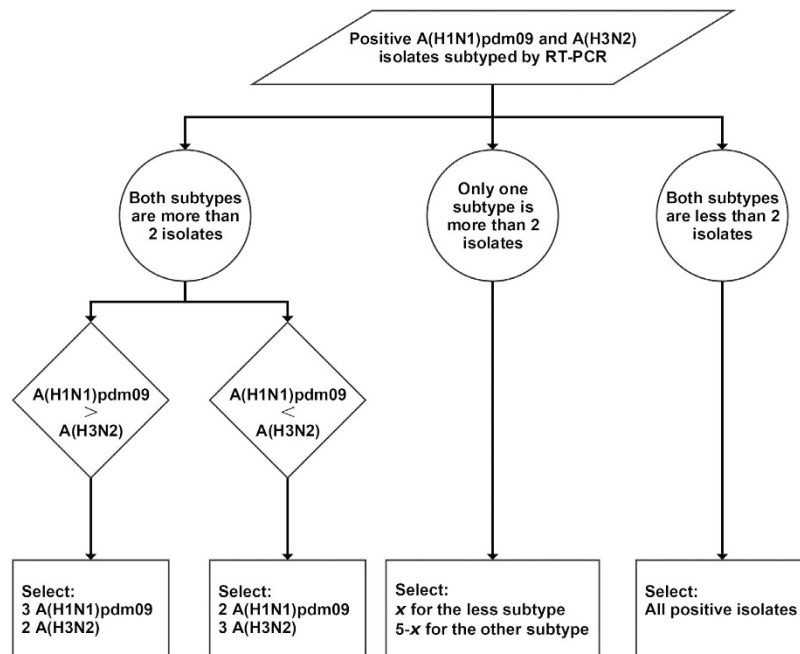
Positive A(H1N1)pdm09 and A(H3N2) isolates subtyped by RT-PCR

Both subtypes are more than 2 isolates

Only one subtype is more than 2 isolates

Both subtypes are less than 2 isolates

A(H1N1)pdm09 $>$ A(H3N2)

A(H1N1)pdm09 $<$ A(H3N2)

Select:
3 A(H1N1)pdm09
2 A(H3N2)

Select:
2 A(H1N1)pdm09
3 A(H3N2)

Select:
$x$ for the less subtype
5-$x$ for the other subtype

Select:
All positive isolates